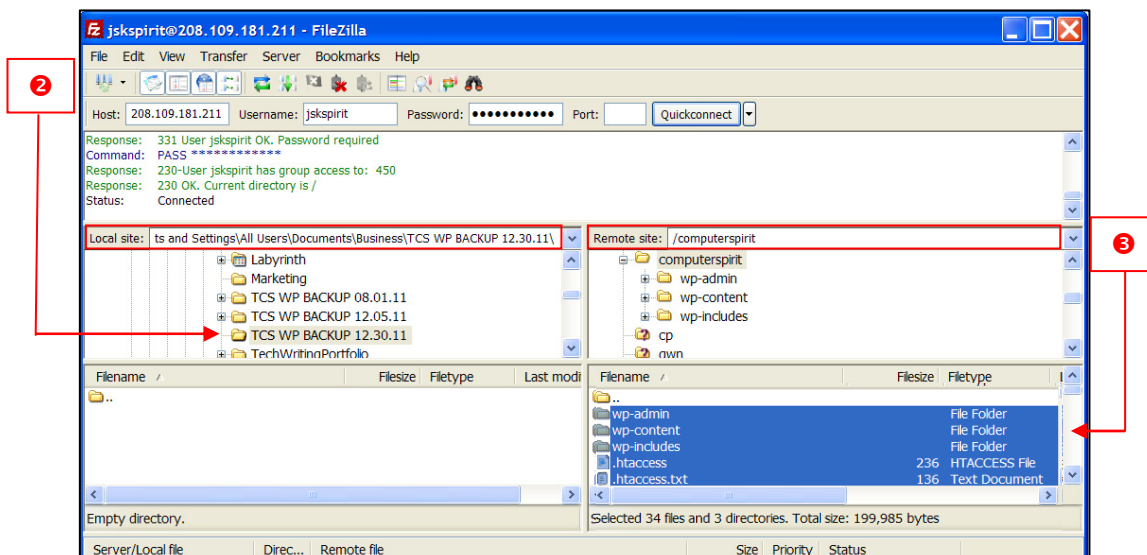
jskspirit@208.109.181.211 - FileZilla

File Edit View Transfer Server Bookmarks Help

Host: 208.109.181.211 Username: jskspirit Password: ●●●●●●●●●●● Port: Quickconnect

Response: 331 User jskspirit OK. Password required
Command: PASS ************
Response: 230-User jskspirit has group access to: 450
Response: 230 OK. Current directory is /
Status: Connected

❷

Local site: ts and Settings\All Users\Documents\Business\TCS WP BACKUP 12.30.11\

Labyrinth
Marketing
TCS WP BACKUP 08.01.11
TCS WP BACKUP 12.05.11
TCS WP BACKUP 12.30.11
TechWritingPortfolio

| Filename | Filesize | Filetype | Last modi |
|---|---|---|---|
| .. | | | |

Empty directory.

Remote site: /computerspirit

❸

computerspirit
wp-admin
wp-content
wp-includes
cp
gwn

| Filename | Filesize | Filetype |
|---|---|---|
| .. | | |
| wp-admin | | File Folder |
| wp-content | | File Folder |
| wp-includes | | File Folder |
| .htaccess | 236 | HTACCESS File |
| .htaccess.txt | 136 | Text Document |

Selected 34 files and 3 directories. Total size: 199,985 bytes

Server/Local file Direc... Remote file Size Priority Status